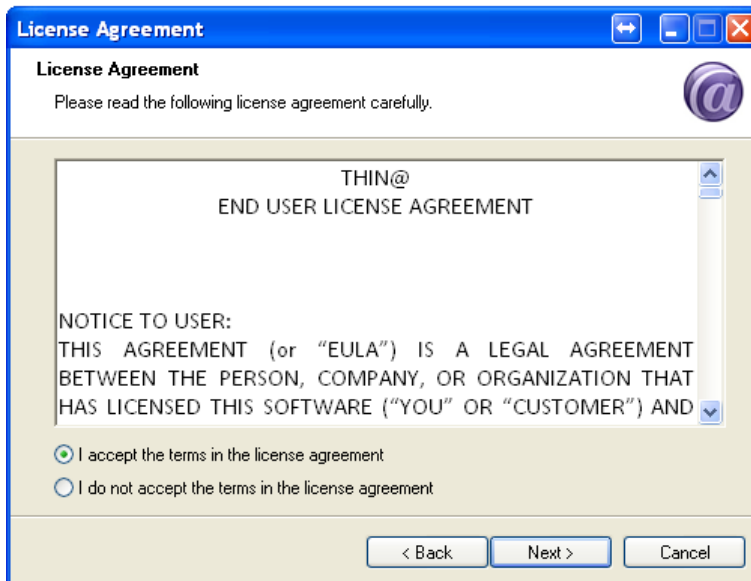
License Agreement

License Agreement

Please read the following license agreement carefully.

THIN@
END USER LICENSE AGREEMENT

NOTICE TO USER:
THIS AGREEMENT (or "EULA") IS A LEGAL AGREEMENT BETWEEN THE PERSON, COMPANY, OR ORGANIZATION THAT HAS LICENSED THIS SOFTWARE ("YOU" OR "CUSTOMER") AND

I accept the terms in the license agreement

I do not accept the terms in the license agreement

< Back

Next >

Cancel